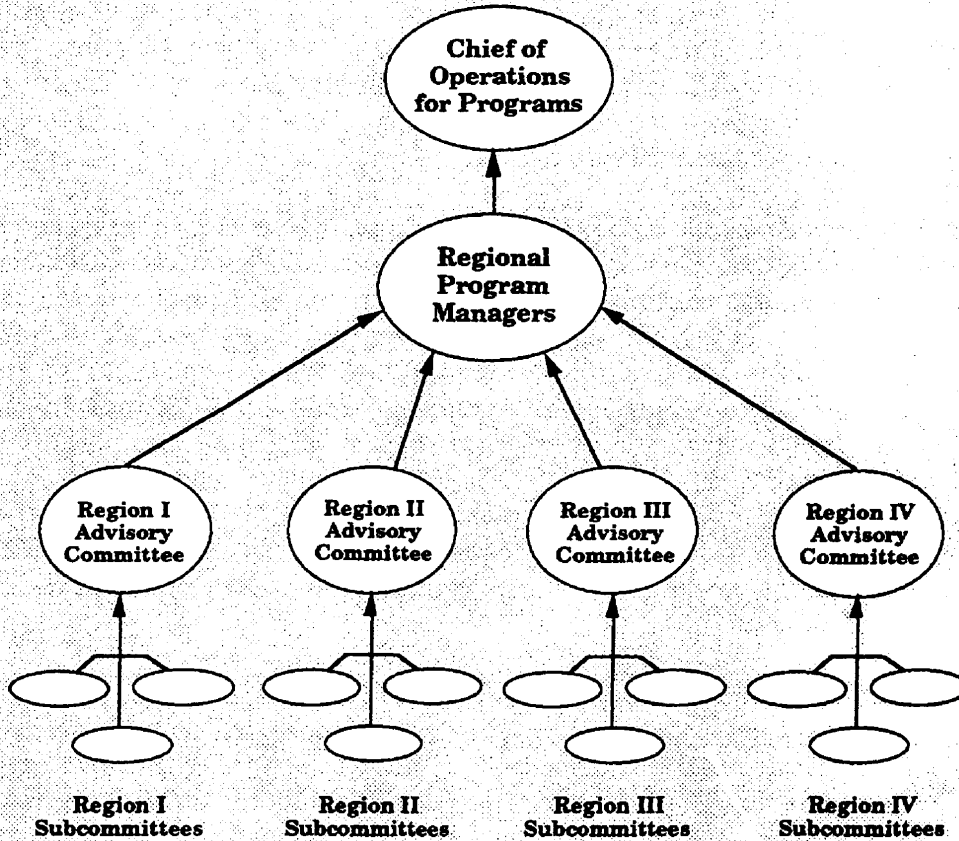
Chief of Operations for Programs

Regional Program Managers

Region I Advisory Committee

Region II Advisory Committee

Region III Advisory Committee

Region IV Advisory Committee

Region I Subcommittees

Region II Subcommittees

Region III Subcommittees

Region IV Subcommittees